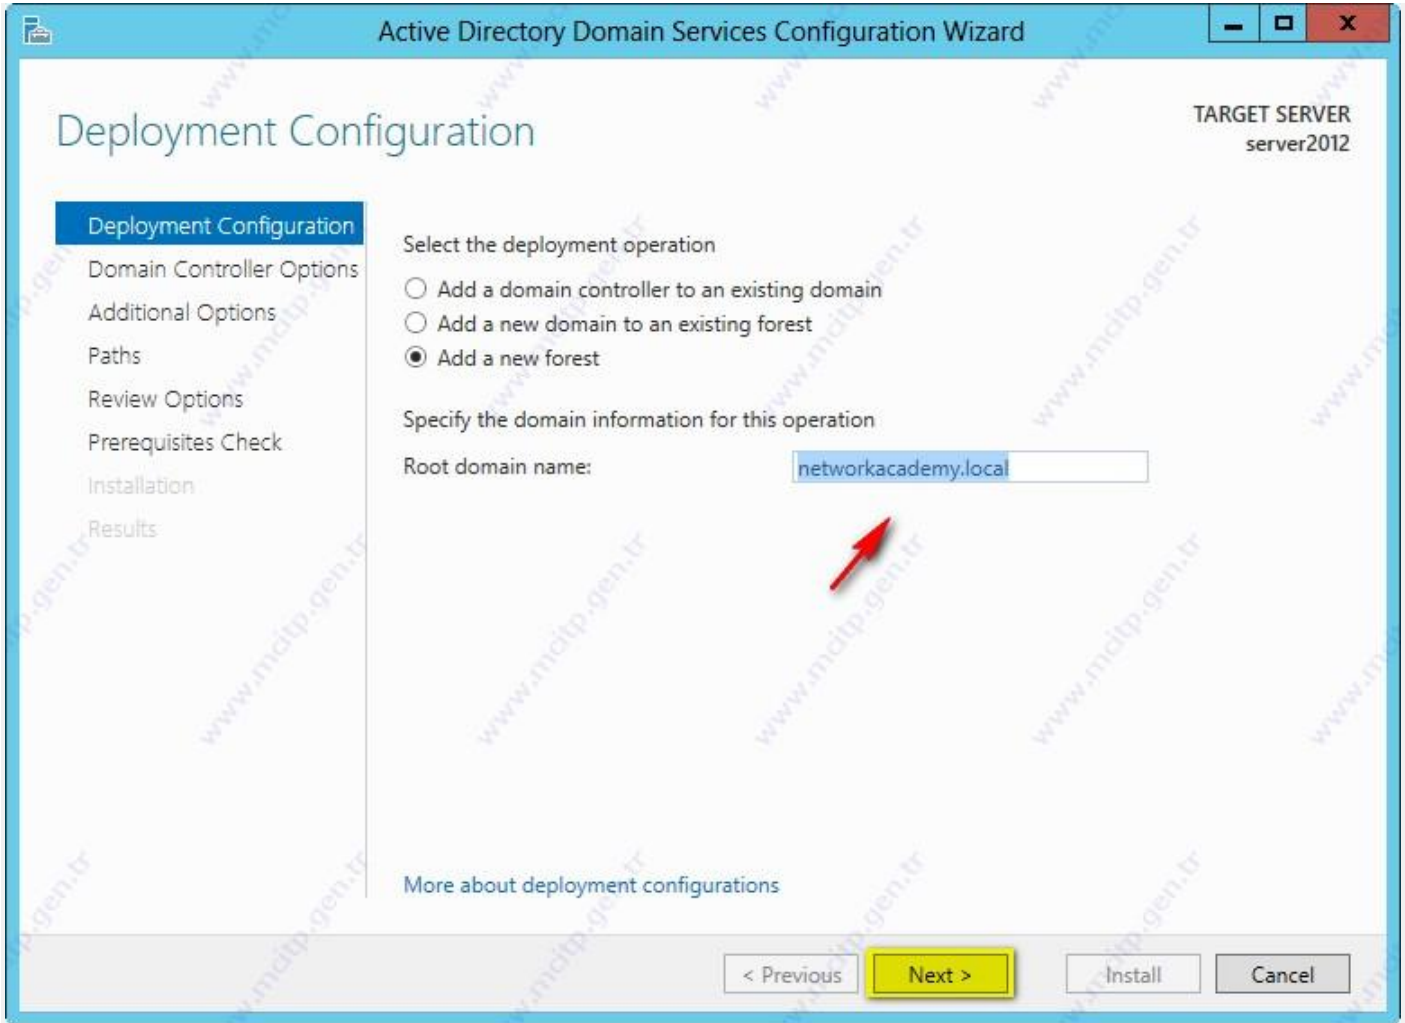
Active Directory Domain Services Configuration Wizard

Deployment Configuration

TARGET SERVER
server2012

Deployment Configuration
Domain Controller Options
Additional Options
Paths
Review Options
Prerequisites Check
Installation
Results

Select the deployment operation
Add a domain controller to an existing domain
Add a new domain to an existing forest
Add a new forest

Specify the domain information for this operation
Root domain name: networkacademy.local

More about deployment configurations

< Previous
Next >
Install
Cancel

www.mcitp.gen.tr